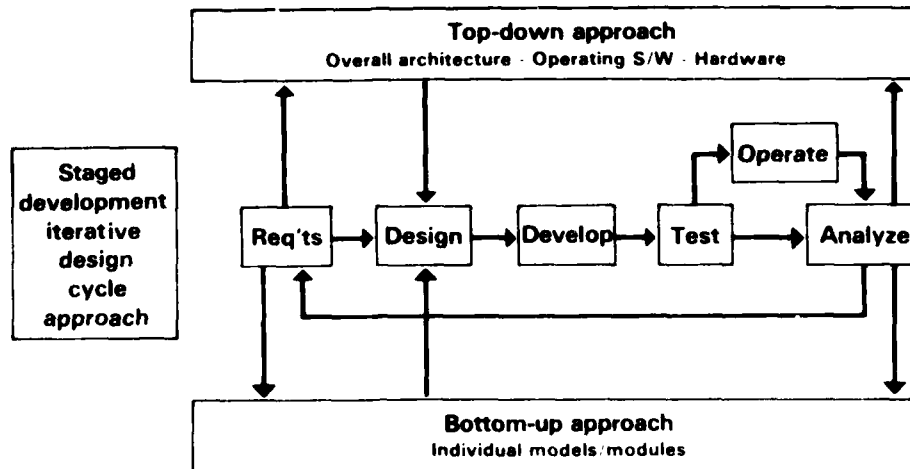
Top-down approach
Overall architecture · Operating S/W · Hardware

Staged development iterative design cycle approach

Req'ts

Design

Develop

Test

Operate

Analyze

Bottom-up approach
Individual models/modules